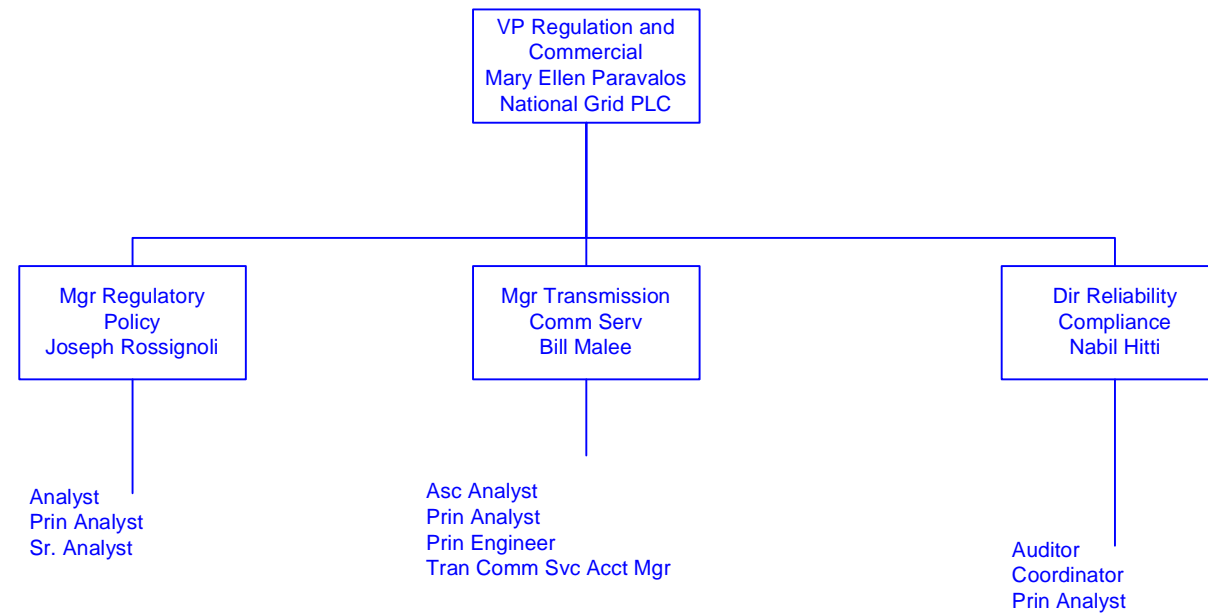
VP Regulation and Commercial
Mary Ellen Paravalos
National Grid PLC

Mgr Regulatory Policy
Joseph Rossignoli

Analyst
Prin Analyst
Sr. Analyst

Mgr Transmission Comm Serv
Bill Malee

Asc Analyst
Prin Analyst
Prin Engineer
Tran Comm Svc Acct Mgr

Dir Reliability Compliance
Nabil Hitti

Auditor
Coordinator
Prin Analyst